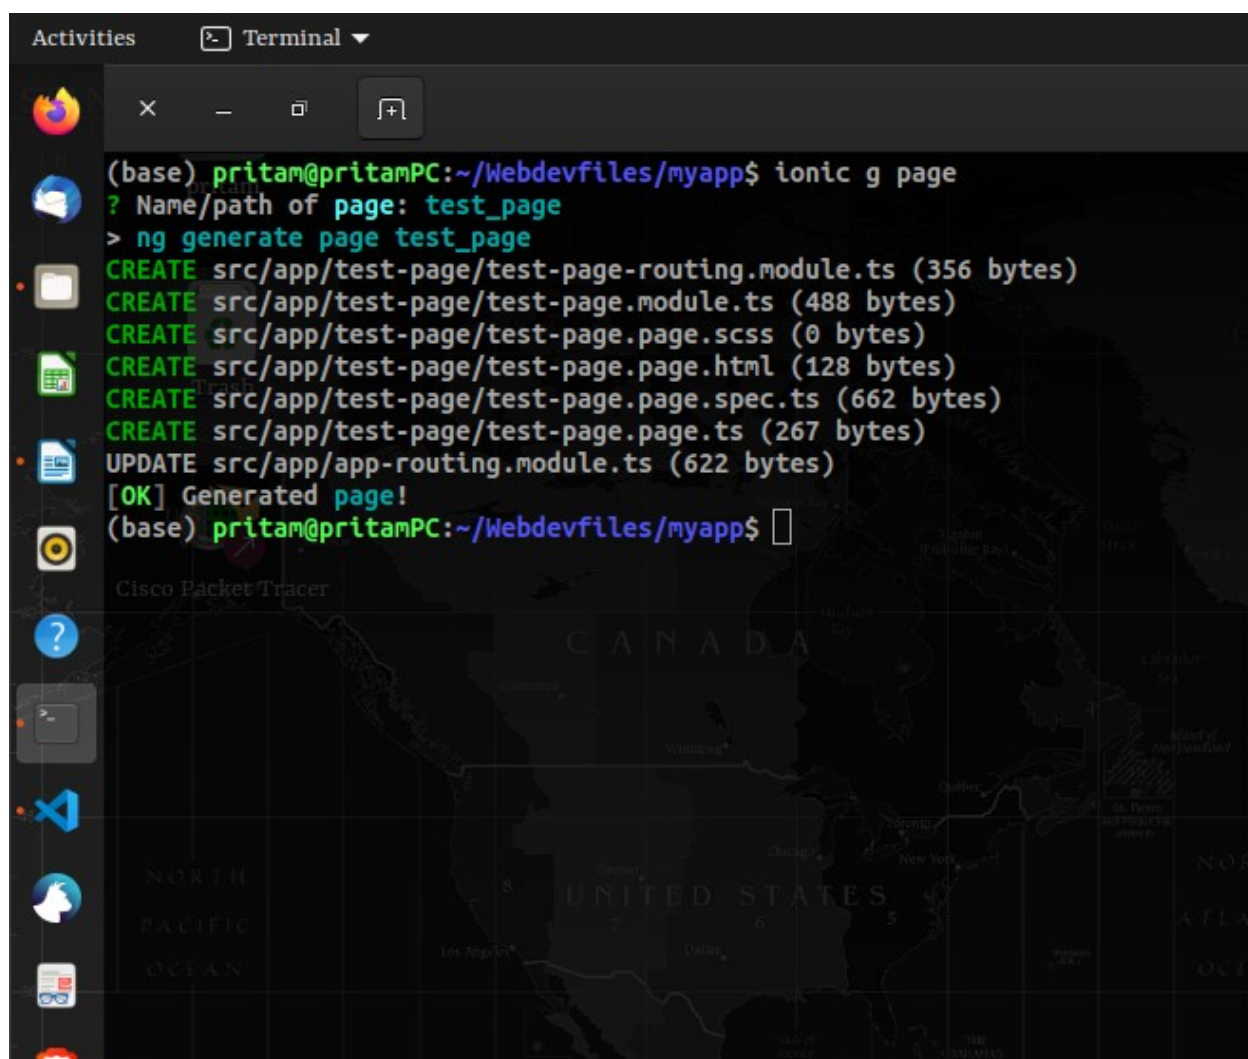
Activities Terminal

(base) pritam@pritamPC:~/Webdevfiles/myapp$ ionic g page
? Name/path of page: test_page
> ng generate page test_page
CREATE src/app/test-page/test-page-routing.module.ts (356 bytes)
CREATE src/app/test-page/test-page.module.ts (488 bytes)
CREATE src/app/test-page/test-page.page.scss (0 bytes)
CREATE src/app/test-page/test-page.page.html (128 bytes)
CREATE src/app/test-page/test-page.page.spec.ts (662 bytes)
CREATE src/app/test-page/test-page.page.ts (267 bytes)
UPDATE src/app/app-routing.module.ts (622 bytes)
[OK] Generated page!
(base) pritam@pritamPC:~/Webdevfiles/myapp$

Cisco Packet Tracer
CANADA
Winnipeg
Chicago
New York
Toronto
Quebec
NORTH PACIFIC OCEAN
UNITED STATES
Los Angeles
Dallas